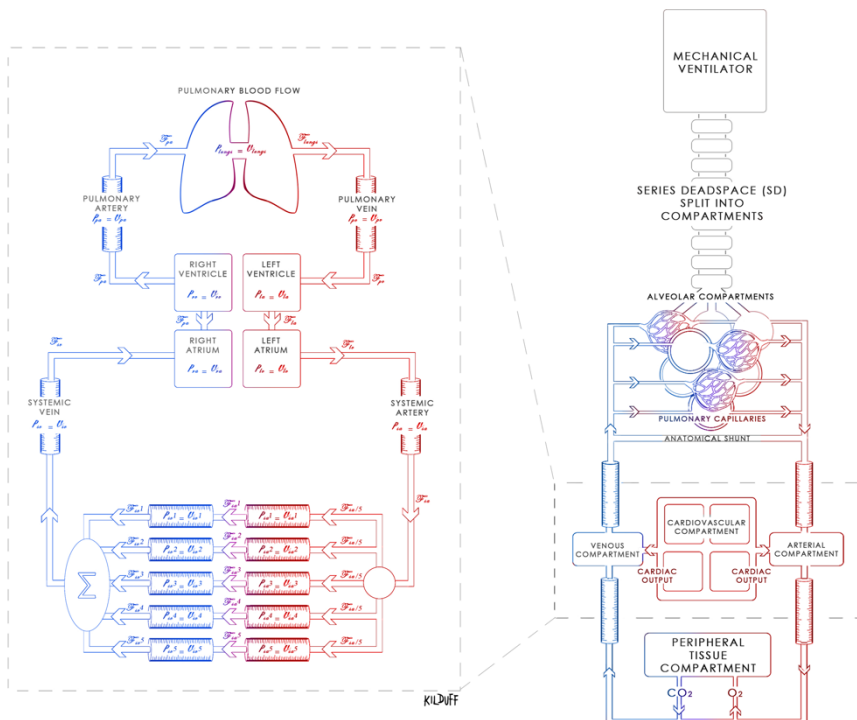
MECHANICAL VENTILATOR

SERIES DEADSPACE (SD) SPLIT INTO COMPARTMENTS

ALVEOLAR COMPARTMENTS

PULMONARY CAPILLARIES

ANATOMICAL SHUNT

PULMONARY BLOOD FLOW

$P_{lungs} = \mho_{lungs}$

$F_{pa}$

$F_{lungs}$

PULMONARY ARTERY

$P_{pa} = \mho_{pa}$

PULMONARY VEIN

$P_{pv} = \mho_{pv}$

$F_{pa}$

$F_{pv}$

RIGHT VENTRICLE

$P_{rv} = \mho_{rv}$

LEFT VENTRICLE

$P_{lv} = \mho_{lv}$

$F_{ra}$

$F_{la}$

RIGHT ATRIUM

$P_{ra} = \mho_{ra}$

LEFT ATRIUM

$P_{la} = \mho_{la}$

$F_{sv}$

$F_{la}$

SYSTEMIC VEIN

$P_{sv} = \mho_{sv}$

SYSTEMIC ARTERY

$P_{sa} = \mho_{sa}$

$F_{sa}$

$F_{sv}1$ $F_{sc}1$ $P_{sv}1 = \mho_{sv}1$ $P_{sa}1 = \mho_{sa}1$ $F_{sa}/5$

$F_{sv}2$ $F_{sc}2$ $P_{sv}2 = \mho_{sv}2$ $P_{sa}2 = \mho_{sa}2$ $F_{sa}/5$

$F_{sv}3$ $F_{sc}3$ $P_{sv}3 = \mho_{sv}3$ $P_{sa}3 = \mho_{sa}3$ $F_{sa}/5$

$F_{sv}4$ $F_{sc}4$ $P_{sv}4 = \mho_{sv}4$ $P_{sa}4 = \mho_{sa}4$ $F_{sa}/5$

$F_{sv}5$ $F_{sc}5$ $P_{sv}5 = \mho_{sv}5$ $P_{sa}5 = \mho_{sa}5$ $F_{sa}/5$

$\Sigma$

VENOUS COMPARTMENT

CARDIOVASCULAR COMPARTMENT

ARTERIAL COMPARTMENT

CARDIAC OUTPUT

CARDIAC OUTPUT

PERIPHERAL TISSUE COMPARTMENT

$CO_2$

$O_2$

KILDUFF